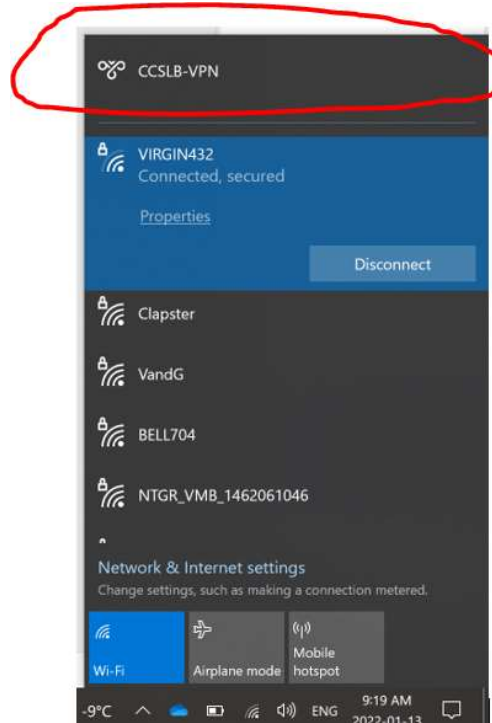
CCSLB-VPN

VIRGIN432
Connected, secured

Properties

Disconnect

Clapster

VandG

BELL704

NTGR_VMB_1462061046

Network & Internet settings
Change settings, such as making a connection metered.

Wi-Fi

Airplane mode

Mobile hotspot

-9°C

ENG

9:19 AM
2022-01-13